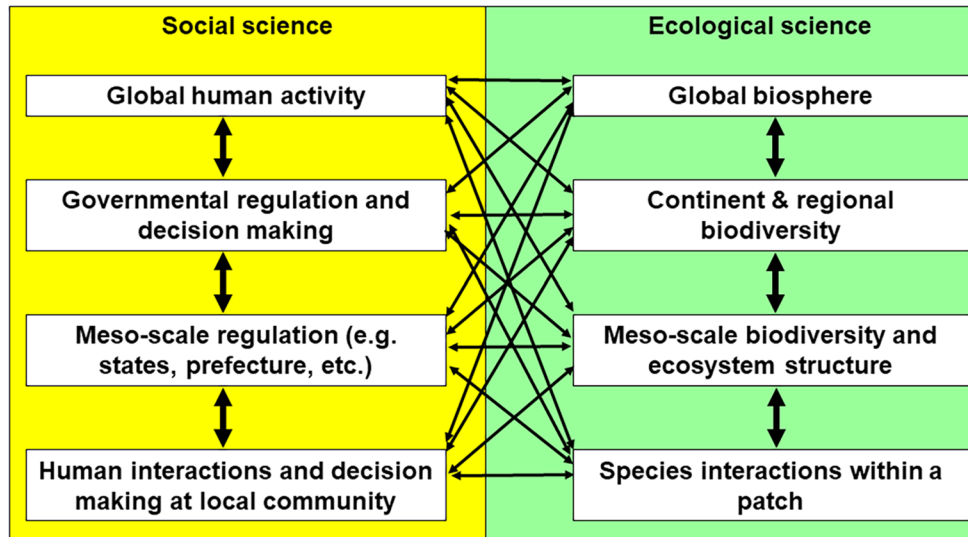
Social science

Global human activity

Governmental regulation and decision making

Meso-scale regulation (e.g. states, prefecture, etc.)

Human interactions and decision making at local community

Ecological science

Global biosphere

Continent & regional biodiversity

Meso-scale biodiversity and ecosystem structure

Species interactions within a patch